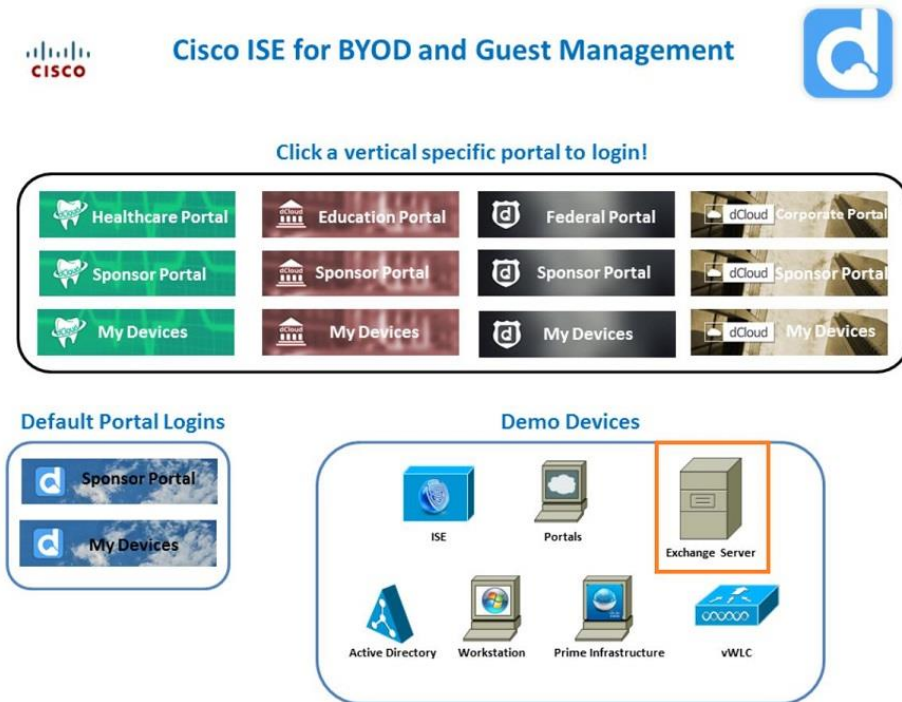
CISCO

Cisco ISE for BYOD and Guest Management

Click a vertical specific portal to login!

Healthcare Portal
Sponsor Portal
My Devices

dCloud Education Portal
dCloud Sponsor Portal
dCloud My Devices

Federal Portal
Sponsor Portal
My Devices

dCloud Corporate Portal
dCloud Sponsor Portal
dCloud My Devices

Default Portal Logins

Sponsor Portal
My Devices

Demo Devices

ISE
Portals
Exchange Server
Active Directory
Workstation
Prime Infrastructure
vWLC